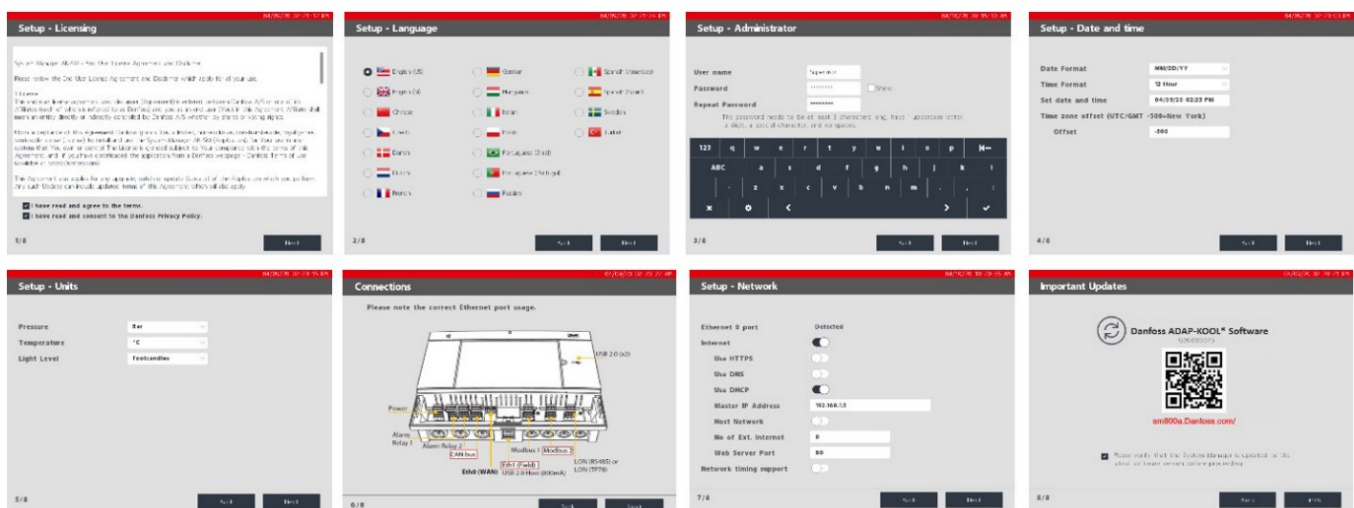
Setup - Licensing

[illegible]

I have read and agree to the terms.
I have read and consent to the Danfoss Privacy Policy.

1/8
Next

Setup - Language

English (US)
English (UK)
Chinese
Czech
Danish
Dutch
French
German
Hungarian
Italian
Polish
Portuguese (Brazil)
Portuguese (Portugal)
Russian
Spanish (Americas)
Spanish (Spain)
Swedish
Turkish

2/8
Back
Next

Setup - Administrator

User name
Password
Show
Repeat Password
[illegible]

123 q w e r t y u i o p
ABC a s d f g h j k l
z x c v b n m

3/8
Back
Next

Setup - Date and time

Date Format MM/DD/YY
Time Format 12 Hour
Set date and time 04/09/20 02:23 PM
Time zone offset (UTC/GMT -300=New York)
Offset -300

4/8
Back
Next

Setup - Units

Pressure Bar
Temperature °C
Light Level Footcandles

5/8
Back
Next

Connections

Please note the correct Ethernet port usage.

USB 2.0 (x2)
Power
Alarm Relay 1
Alarm Relay 2
CAN bus
Modbus 1
Modbus 2
Eth0 (WAN)
Eth1 (Field)
USB 2.0 Host (800mA)
LON (RS485) or LON (TP78)

6/8
Back
Next

Setup - Network

Ethernet 0 port Detected
Internet
Use HTTPS
Use DNS
Use DHCP
Master IP Address 192.168.1.3
Host Network
No of Ext. Internet 0
Web Server Port 80
Network timing support

7/8
Back
Next

Important Updates

Danfoss ADAP-KOOL® Software
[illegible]
am800a.Danfoss.com/

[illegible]

8/8
Back
Finish